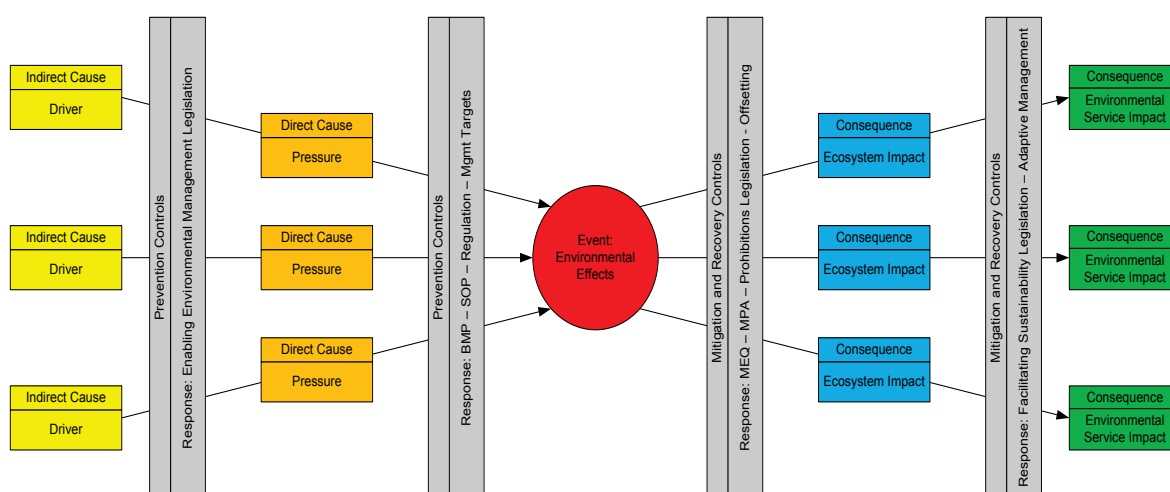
Indirect Cause
Driver

Indirect Cause
Driver

Indirect Cause
Driver

Prevention Controls
Response: Enabling Environmental Management Legislation

Direct Cause
Pressure

Direct Cause
Pressure

Direct Cause
Pressure

Prevention Controls
Response: BMP – SOP – Regulation – Mgmt Targets

Event: Environmental Effects

Mitigation and Recovery Controls
Response: MEQ – MPA – Prohibitions Legislation - Offsetting

Consequence
Ecosystem Impact

Consequence
Ecosystem Impact

Consequence
Ecosystem Impact

Mitigation and Recovery Controls
Response: Facilitating Sustainability Legislation – Adaptive Management

Consequence
Environmental Service Impact

Consequence
Environmental Service Impact

Consequence
Environmental Service Impact